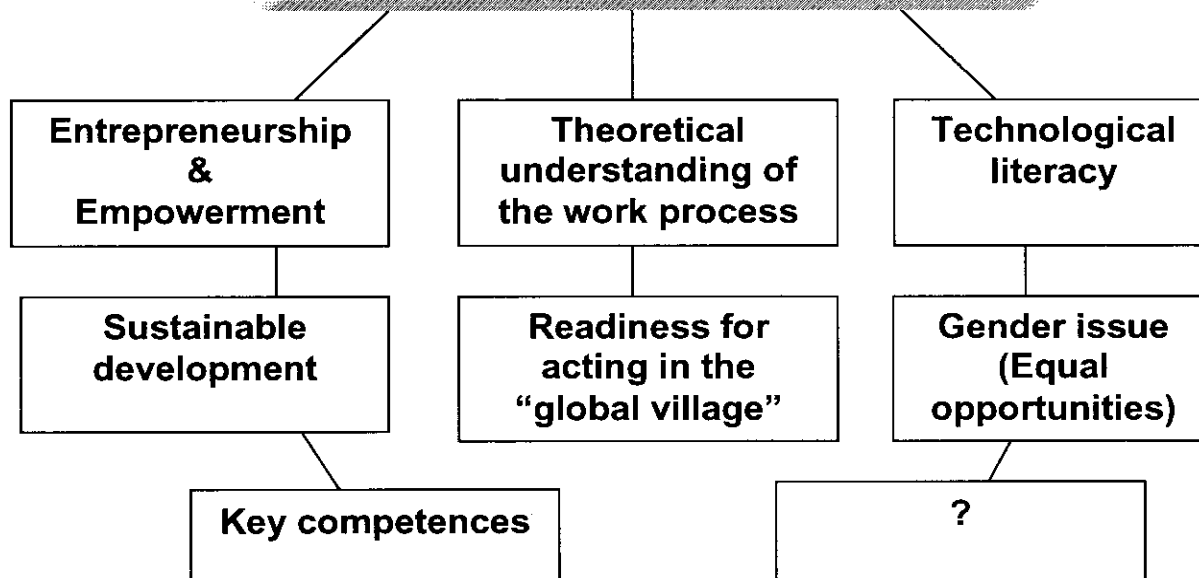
Entrepreneurship
&
Empowerment

Theoretical understanding of the work process

Technological literacy

Sustainable development

Readiness for acting in the "global village"

Gender issue (Equal opportunities)

Key competences

?